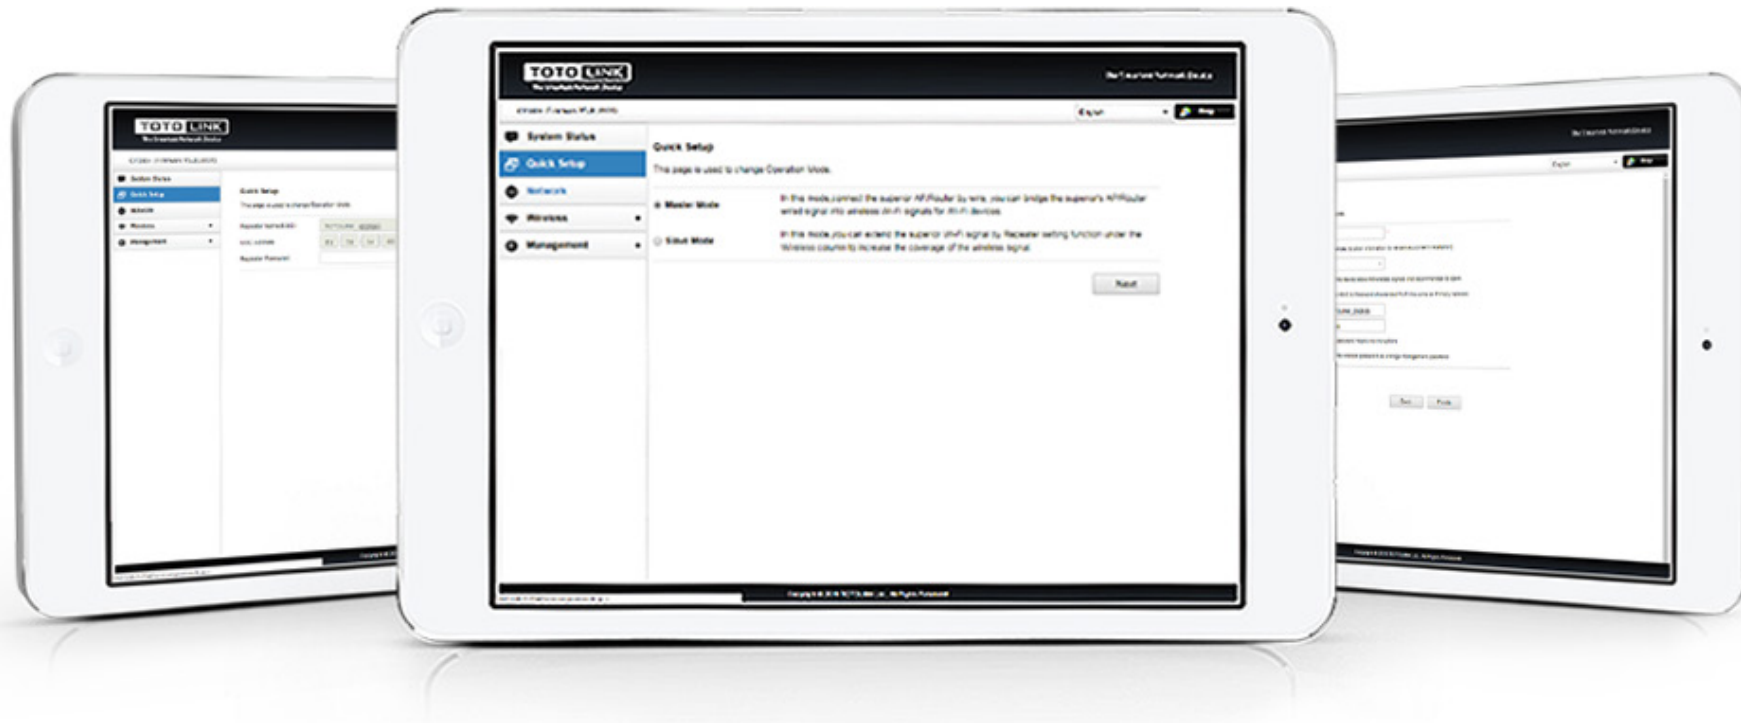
TOTO LINK
The Smartest Network Device

System Status
Quick Setup
Network
Wireless
Management

Quick Setup
This page is used to change Operation Mode.

Master Mode
In this mode,connect the superior AP/Router by wire, you can bridge the superior's AP/Router wired signal into wireless Wi-Fi signals for Wi-Fi devices.

Slave Mode
In this mode,you can extend the superior Wi-Fi signal by Repeater setting function under the Wireless column to increase the coverage of the wireless signal.

Next

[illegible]